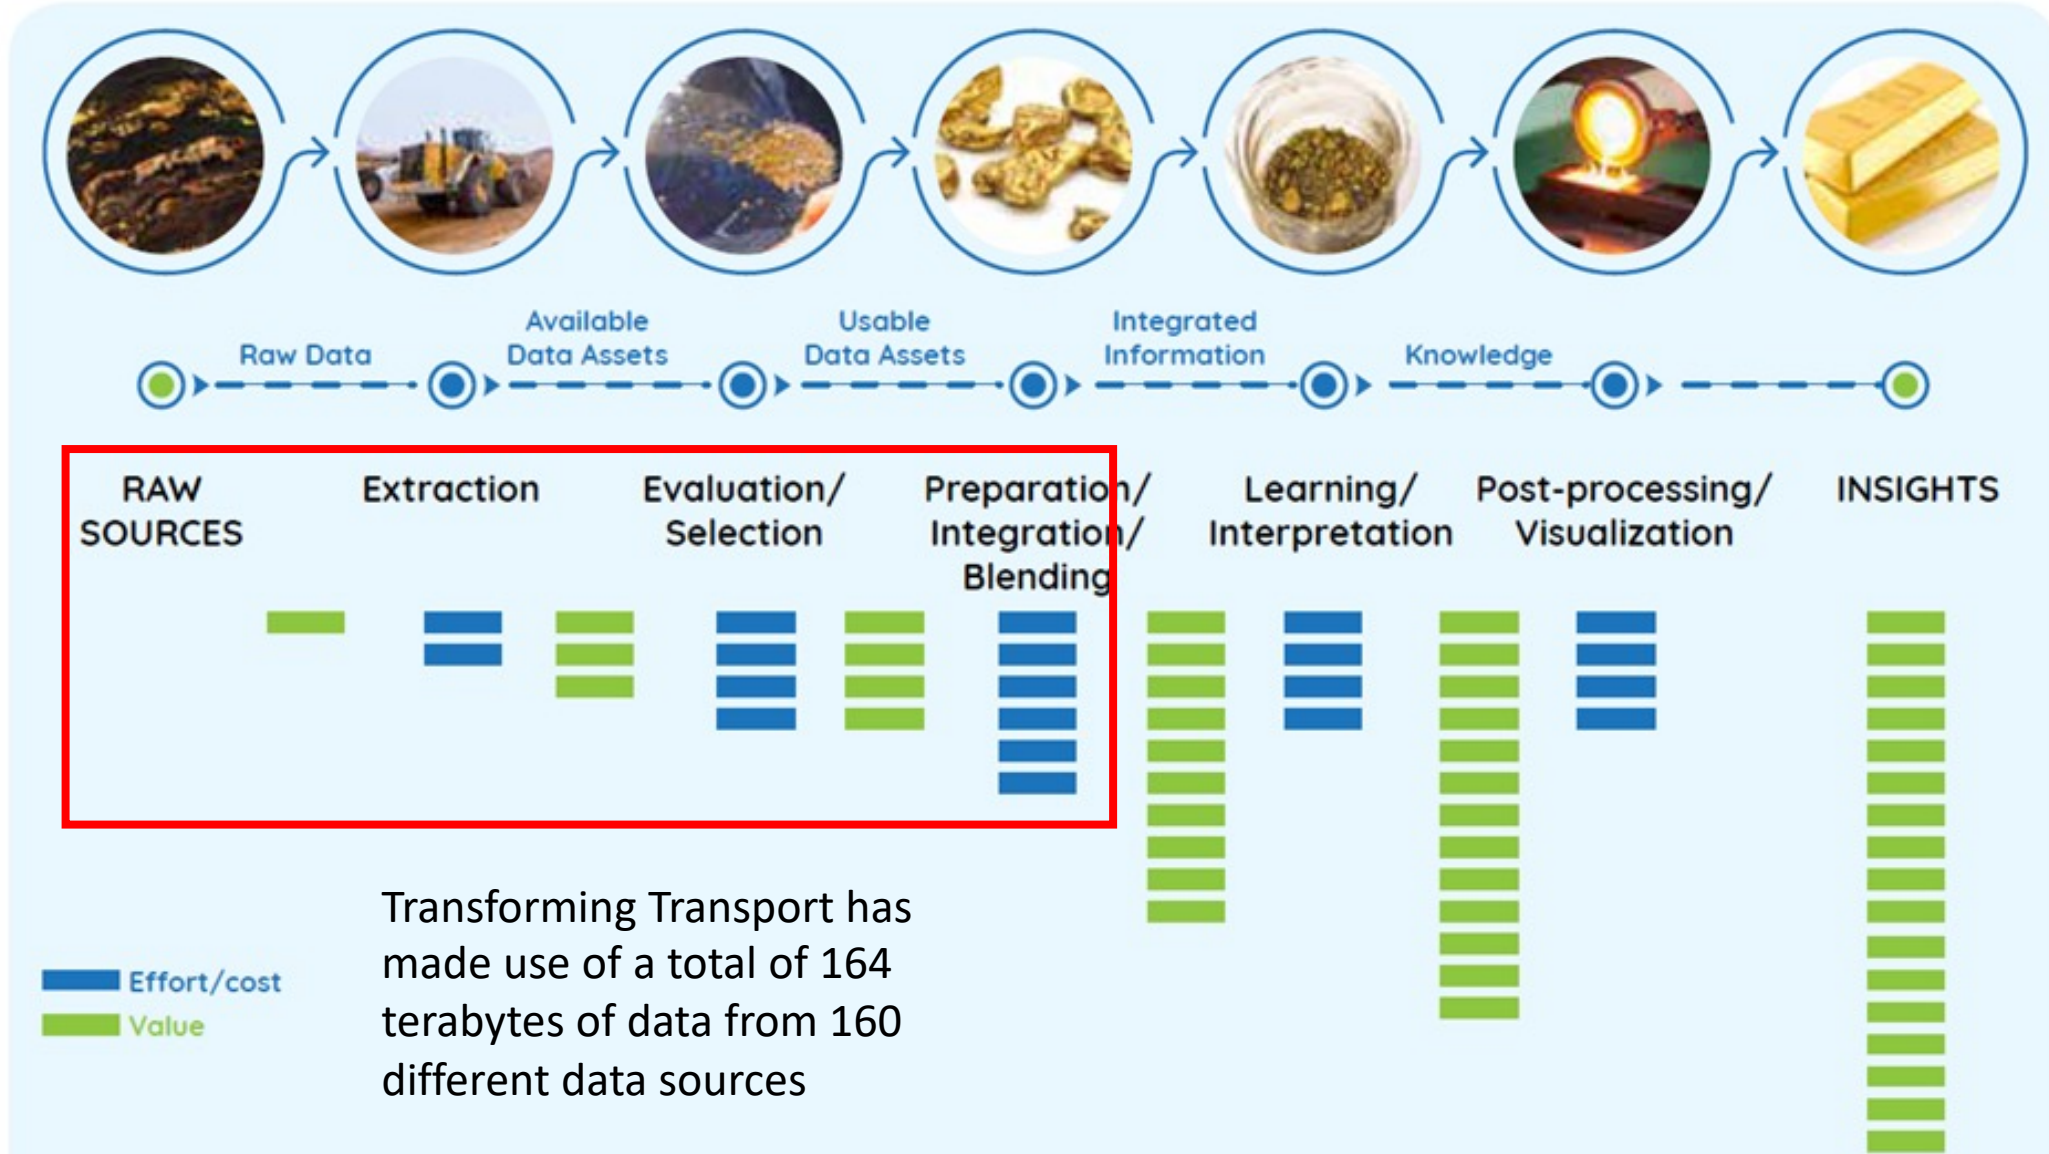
Raw Data

Available Data Assets

Usable Data Assets

Integrated Information

Knowledge

RAW SOURCES

Extraction

Evaluation/ Selection

Preparation/ Integration/ Blending

Learning/ Interpretation

Post-processing/ Visualization

INSIGHTS

Effort/cost

Value

Transforming Transport has made use of a total of 164 terabytes of data from 160 different data sources